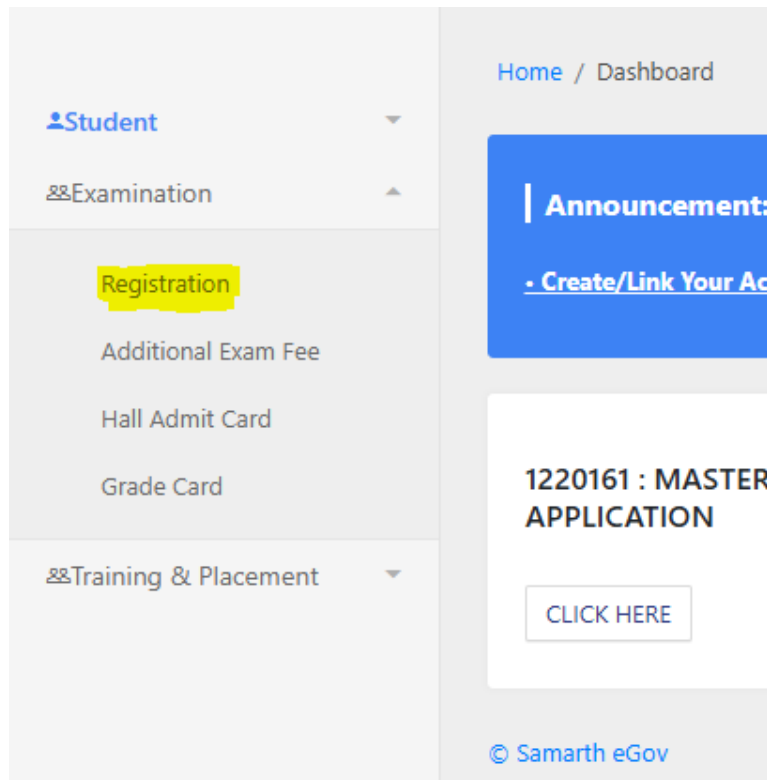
Student

Examination

Registration

Additional Exam Fee

Hall Admit Card

Grade Card

Training & Placement

Home / Dashboard

Announcement:

• Create/Link Your Ac

1220161 : MASTER APPLICATION

CLICK HERE

© Samarth eGov